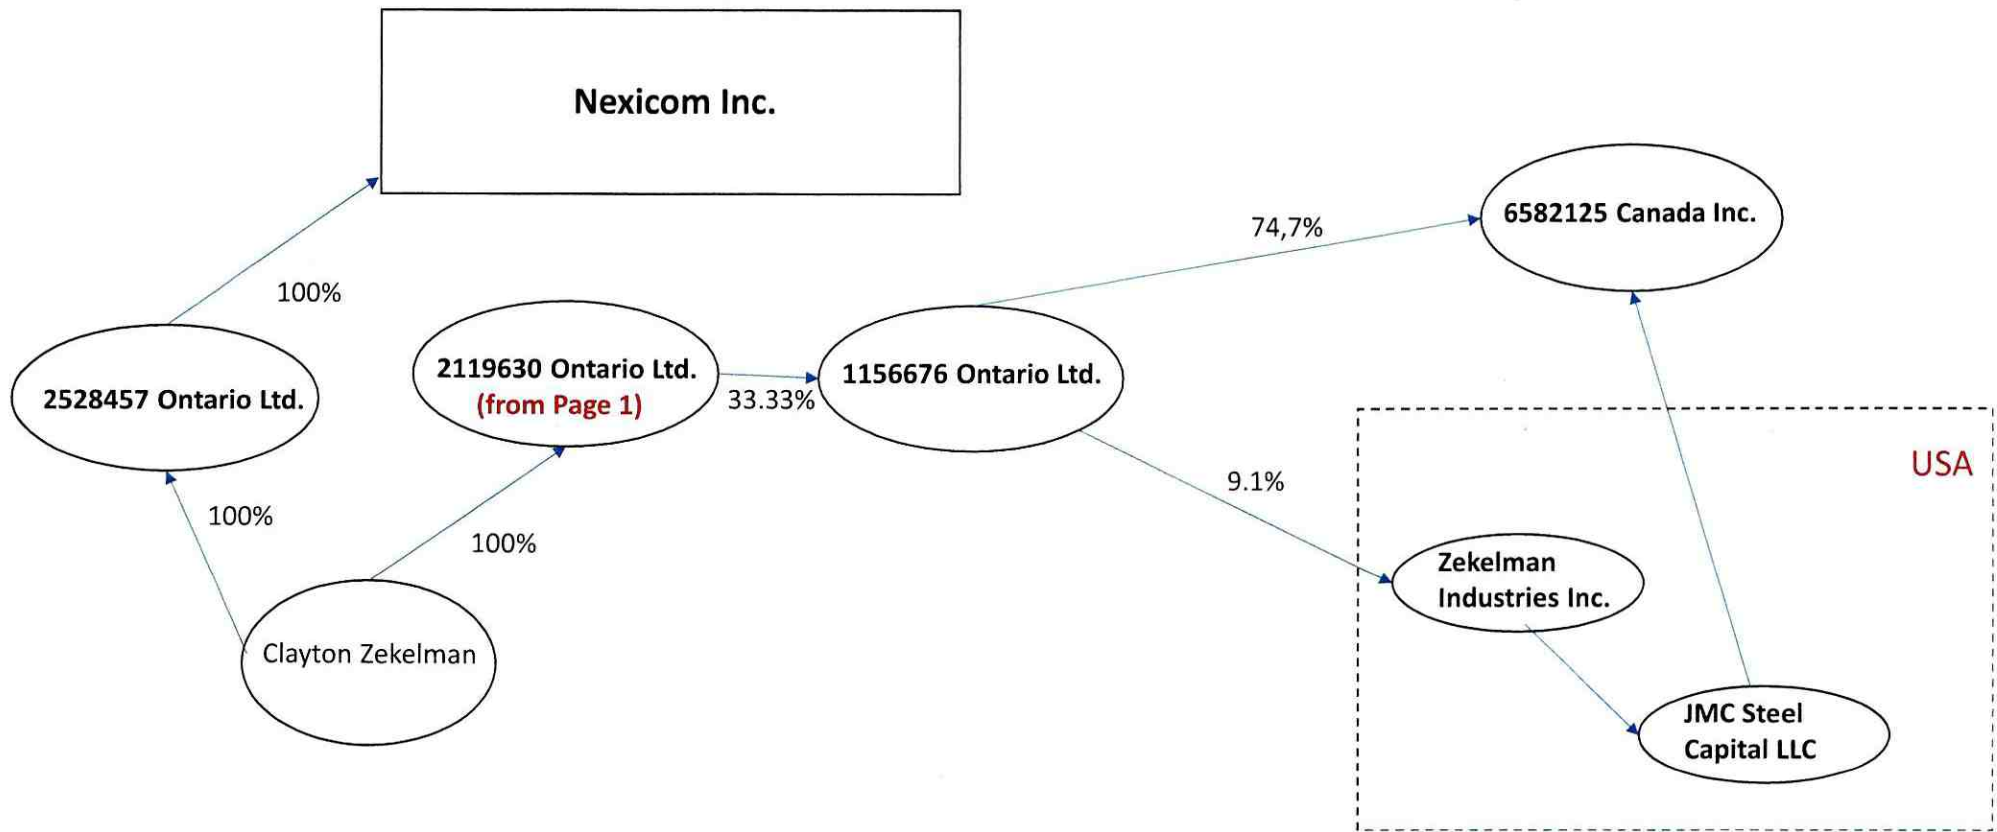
Nexicom Inc.

100%

2528457 Ontario Ltd.

100%

2119630 Ontario Ltd.
(from Page 1)

100%

Clayton Zekelman

33.33%

1156676 Ontario Ltd.

74,7%

6582125 Canada Inc.

9.1%

USA

Zekelman Industries Inc.

JMC Steel Capital LLC